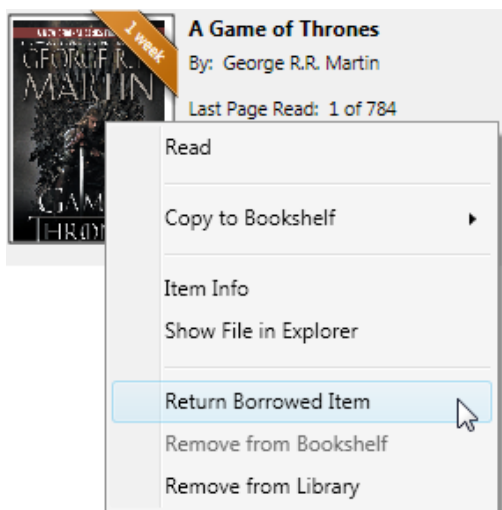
1 week

GEORGE R.R. MARTIN

GAME OF THRONES

A Game of Thrones

By: George R.R. Martin

Last Page Read: 1 of 784

Read

Copy to Bookshelf

Item Info

Show File in Explorer

Return Borrowed Item

Remove from Bookshelf

Remove from Library